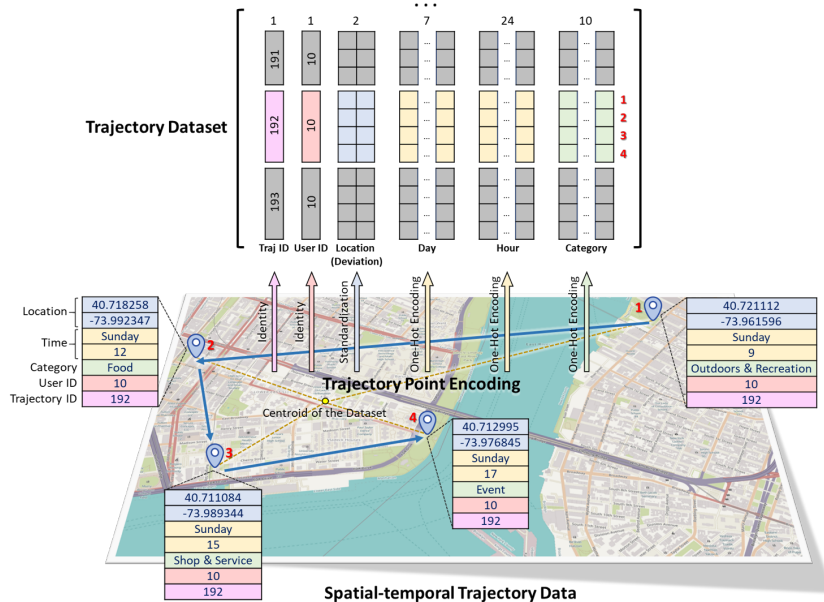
...

| 1 | 1 | 2 | 7 | 24 | 10 |
|---|---|---|---|---|---|
| 191 | 10 | | ... | ... | ... |
| 192 | 10 | | ... | ... | ... |
| 193 | 10 | | ... | ... | ... |
| Traj ID | User ID | Location (Deviation) | Day | Hour | Category |

1
2
3
4

Trajectory Dataset

Identity
Identity
Standardization
One-Hot Encoding
One-Hot Encoding
One-Hot Encoding

Trajectory Point Encoding

Location
Time
Category
User ID
Trajectory ID

| 40.718258 |
|---|
| -73.992347 |
| Sunday |
| 12 |
| Food |
| 10 |
| 192 |

2

1

| 40.721112 |
|---|
| -73.961596 |
| Sunday |
| 9 |
| Outdoors & Recreation |
| 10 |
| 192 |

Centroid of the Dataset

4

| 40.712995 |
|---|
| -73.976845 |
| Sunday |
| 17 |
| Event |
| 10 |
| 192 |

3

| 40.711084 |
|---|
| -73.989344 |
| Sunday |
| 15 |
| Shop & Service |
| 10 |
| 192 |

Spatial-temporal Trajectory Data